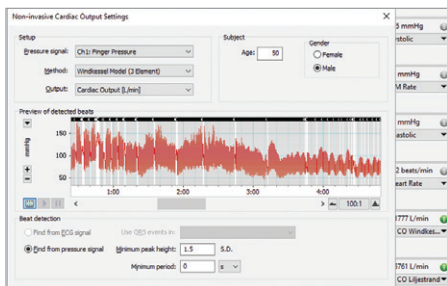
Non-invasive Cardiac Output Settings

Setup

Pressure signal: Ch1: Finger Pressure

Method: Windkessel Model (3 Element)

Output: Cardiac Output [L/min]

Subject

Age: 50

Gender

Female

Male

Preview of detected beats

mmHg

150

100

50

1:00

2:00

3:00

4:00

100:1

Beat detection

Find from ECG signal

Use QRS events in:

Find from pressure signal

Minimum peak height: 1.5 S.D.

Minimum period: 0 s

5 mmHg

astolic

mmHg

M Rate

mmHg

astolic

2 beats/min

eart Rate

777 L/min

CO Windkes...

761 L/min

CO Liljestrand